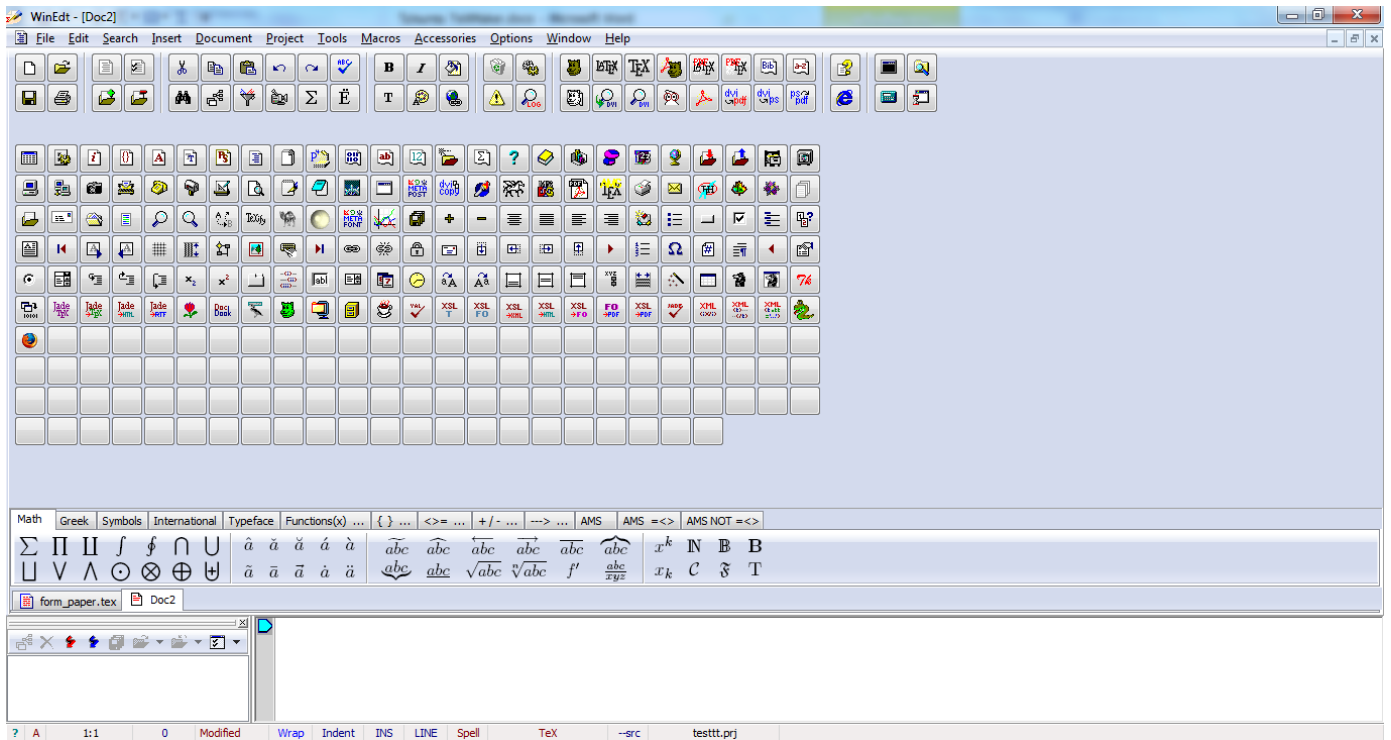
WinEdt - [Doc2]

File Edit Search Insert Document Project Tools Macros Accessories Options Window Help

B I T

LaTeX TeX

Math | Greek | Symbols | International | Typeface | Functions(x) ... | { } ... | <>= ... | + / - ... | ---> ... | AMS | AMS =<> | AMS NOT =<>

$\sum$ $\prod$ $\coprod$ $\int$ $\oint$ $\bigcap$ $\bigcup$ $\hat{a}$ $\check{a}$ $\breve{a}$ $\acute{a}$ $\grave{a}$ $\widetilde{abc}$ $\widehat{abc}$ $\overleftarrow{abc}$ $\overrightarrow{abc}$ $\overline{abc}$ $\overbrace{abc}$ $x^k$ $\mathbb{N}$ $\mathbb{B}$ $\mathbf{B}$

$\bigsqcup$ $\bigvee$ $\bigwedge$ $\bigodot$ $\bigotimes$ $\bigoplus$ $\biguplus$ $\tilde{a}$ $\bar{a}$ $\vec{a}$ $\dot{a}$ $\ddot{a}$ $\underbrace{abc}$ $\underline{abc}$ $\sqrt{abc}$ $\sqrt[n]{abc}$ $f'$ $\frac{abc}{xyz}$ $x_k$ $\mathcal{C}$ $\mathfrak{F}$ $\mathrm{T}$

form_paper.tex | Doc2

? | A | 1:1 | 0 | Modified | Wrap | Indent | INS | LINE | Spell | TeX | --src | testtt.prj